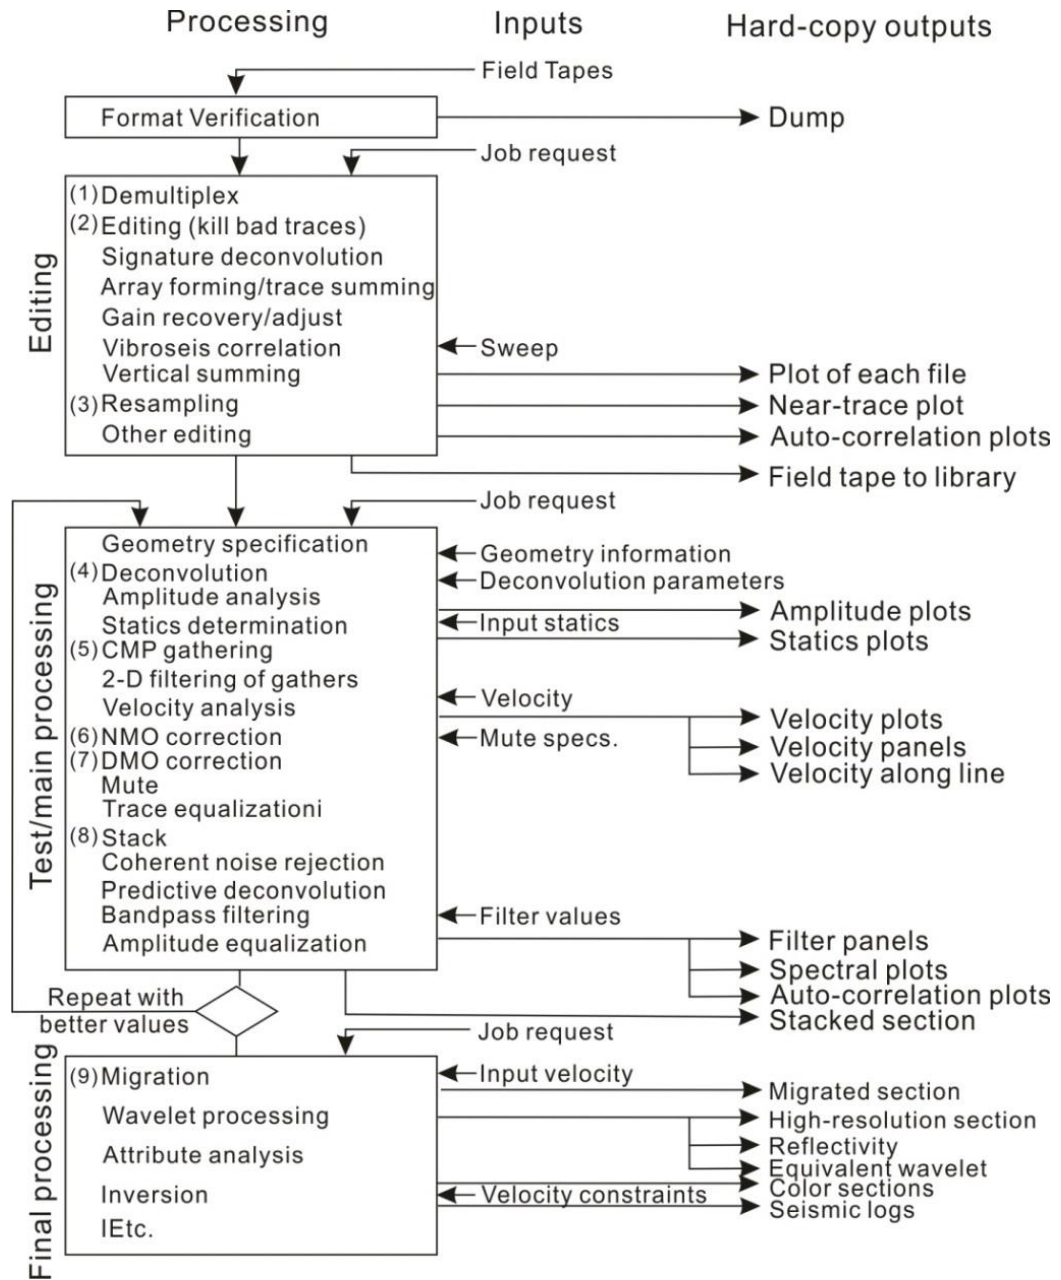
Processing Inputs Hard-copy outputs

Field Tapes

Format Verification

Dump

Job request

Editing

(1) Demultiplex
(2) Editing (kill bad traces)
Signature deconvolution
Array forming/trace summing
Gain recovery/adjust
Vibroseis correlation
Vertical summing
(3) Resampling
Other editing

Sweep

Plot of each file
Near-trace plot
Auto-correlation plots
Field tape to library

Job request

Test/main processing

Geometry specification
(4) Deconvolution
Amplitude analysis
Statics determination
(5) CMP gathering
2-D filtering of gathers
Velocity analysis
(6) NMO correction
(7) DMO correction
Mute
Trace equalizationi
(8) Stack
Coherent noise rejection
Predictive deconvolution
Bandpass filtering
Amplitude equalization

Geometry information
Deconvolution parameters
Input statics
Velocity
Mute specs.
Filter values

Amplitude plots
Statics plots
Velocity plots
Velocity panels
Velocity along line
Filter panels
Spectral plots
Auto-correlation plots
Stacked section

Repeat with better values

Job request

Final processing

(9) Migration
Wavelet processing
Attribute analysis
Inversion
IEtc.

Input velocity
Velocity constraints

Migrated section
High-resolution section
Reflectivity
Equivalent wavelet
Color sections
Seismic logs